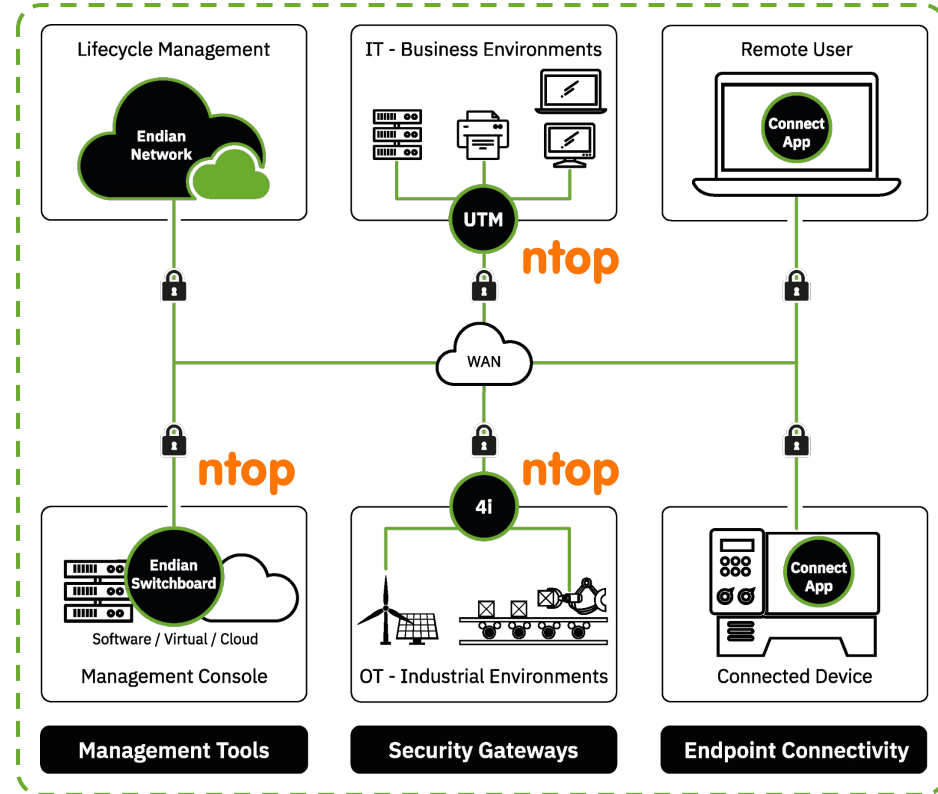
Lifecycle Management

Endian Network

IT - Business Environments

UTM

ntop

Remote User

Connect App

WAN

ntop

ntop

4i

Endian Switchboard

Software / Virtual / Cloud

Management Console

OT - Industrial Environments

Connect App

Connected Device

Management Tools

Security Gateways

Endpoint Connectivity